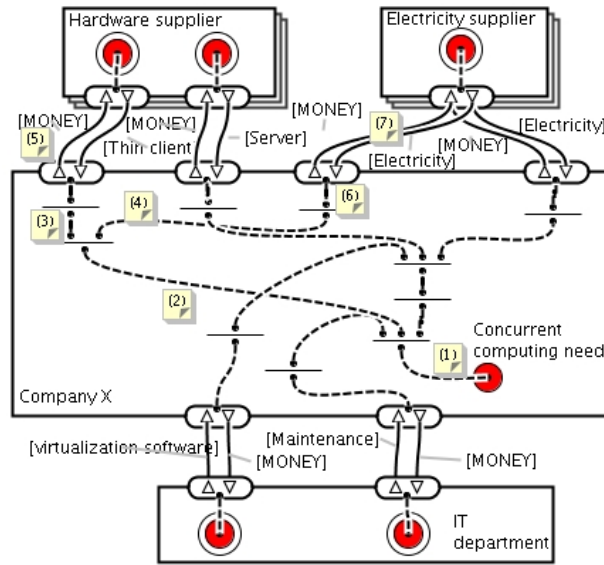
Hardware supplier

Electricity supplier

[MONEY]

(5)

[MONEY]

[Thin client]

[Server]

[MONEY]

(7)

[MONEY]

[Electricity]

[Electricity]

(6)

(3)

(4)

(2)

Concurrent computing need

(1)

Company X

[virtualization software]

[MONEY]

[Maintenance]

[MONEY]

IT department